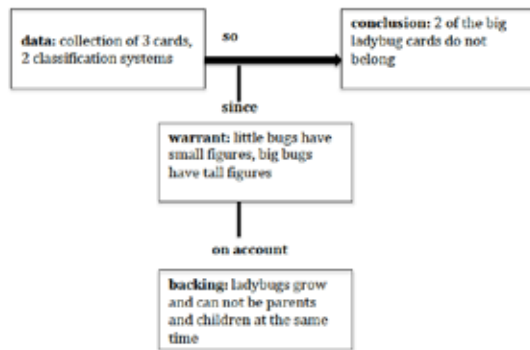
data: collection of 3 cards, 2 classification systems

so

conclusion: 2 of the big ladybug cards do not belong

since

warrant: little bugs have small figures, big bugs have tall figures

on account

backing: ladybugs grow and can not be parents and children at the same time